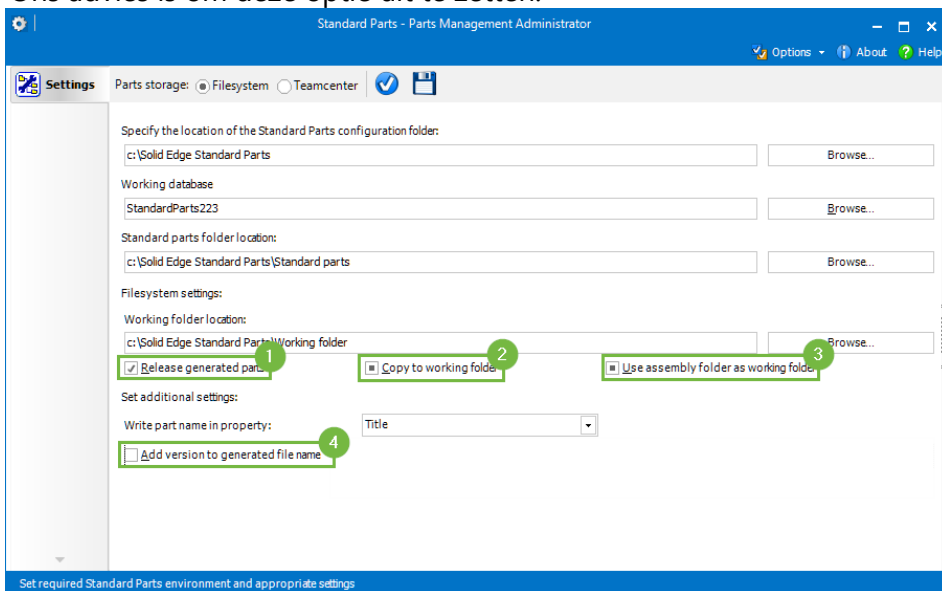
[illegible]

Standard Parts - Parts Management Administrator

Options · About · Help

Settings

Parts storage: Filesystem Teamcenter

Specify the location of the Standard Parts configuration folder:

c:\Solid Edge Standard Parts

Browse...

Working database

StandardParts223

Browse...

Standard parts folder location:

c:\Solid Edge Standard Parts\Standard parts

Browse...

Filesystem settings:

Working folder location:

c:\Solid Edge Standard Parts\Working folder

Browse...

Release generated parts 1

Copy to working folder 2

Use assembly folder as working folder 3

Set additional settings:

Write part name in property:

Title

Add version to generated file name 4

Set required Standard Parts environment and appropriate settings